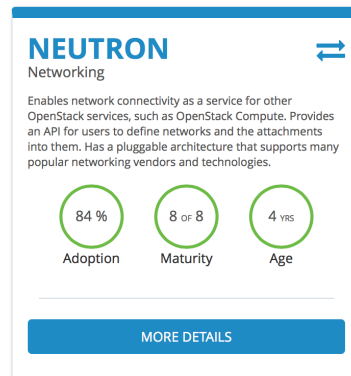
NEUTRON
Networking

Enables network connectivity as a service for other OpenStack services, such as OpenStack Compute. Provides an API for users to define networks and the attachments into them. Has a pluggable architecture that supports many popular networking vendors and technologies.

84 %
Adoption

8 OF 8
Maturity

4 YRS
Age

MORE DETAILS